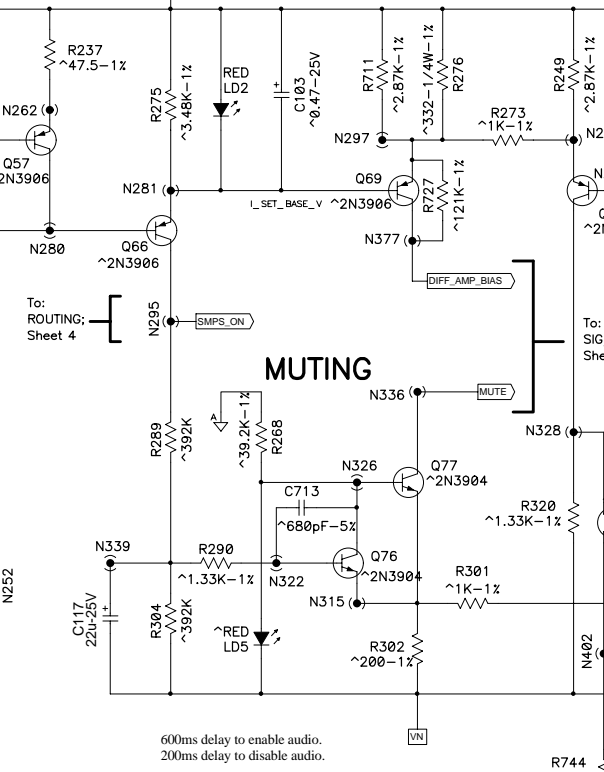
R237
^47.5-1%
N262
Q57
2N3906
N280
R275
^3.48K-1%
RED
LD2
C103
^0.47-25V
N281
I_SET_BASE_V
Q66
^2N3906
R711
^2.87K-1%
^332-1/4W-1%
R276
N297
R273
^1K-1%
R249
^2.87K-1%
N2
Q69
^2N3906
R727
^121K-1%
N377
DIFF_AMP_BIAS
To:
ROUTING;
Sheet 4
N295
SMPS_ON
MUTING
To:
SIG
She
N336
MUTE
A
R289
^392K
^39.2K-1%
R268
N326
Q77
^2N3904
N328
C713
^680pF-5%
R320
^1.33K-1%
N339
R290
^1.33K-1%
N322
Q76
^2N3904
R301
^1K-1%
N252
C117
22u-25V
R304
^392K
^RED
LD5
N315
R302
^200-1%
N402
VN
600ms delay to enable audio.
200ms delay to disable audio.
R744